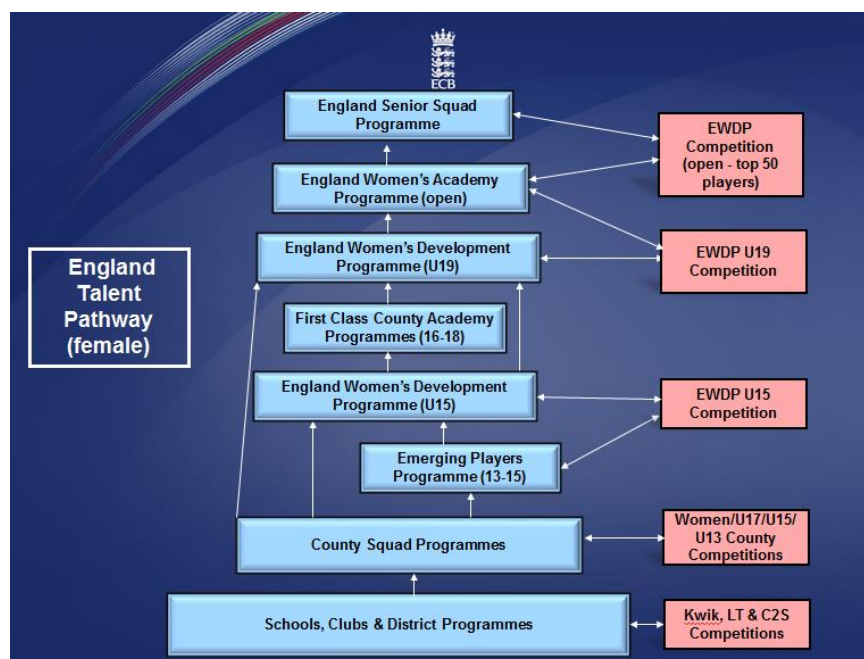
ECB

England Senior Squad Programme

England Women's Academy Programme (open)

England Women's Development Programme (U19)

First Class County Academy Programmes (16-18)

England Women's Development Programme (U15)

Emerging Players Programme (13-15)

County Squad Programmes

Schools, Clubs & District Programmes

England Talent Pathway (female)

EWDP Competition (open - top 50 players)

EWDP U19 Competition

EWDP U15 Competition

Women/U17/U15/ U13 County Competitions

Kwik, LT & C2S Competitions